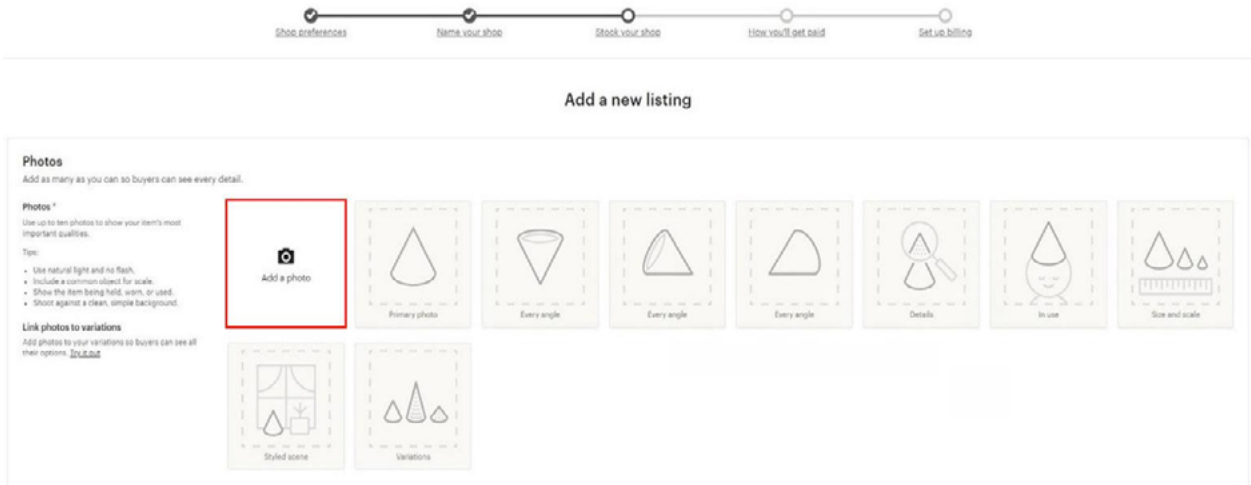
Shop preferences
Name your shop
Stock your shop
How you'll get paid
Set up billing

Add a new listing

Photos
Add as many as you can so buyers can see every detail.

Photos *
Use up to ten photos to show your item's most important qualities.

Tips:

- Use natural light and no flash.
- Include a common object for scale.
- Show the item being held, worn, or used.
- Shoot against a clean, simple background.

Link photos to variations
Add photos to your variations so buyers can see all their options. Try it out

Add a photo

Primary photo

Every angle

Every angle

Every angle

Details

In use

Size and scale

Styled scene

Variations